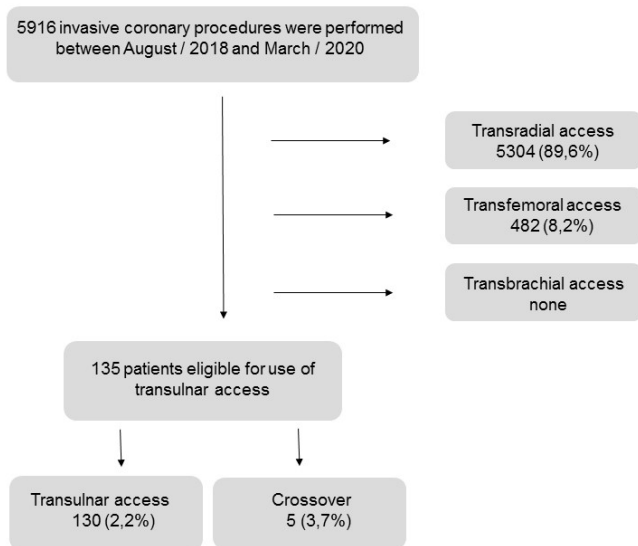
5916 invasive coronary procedures were performed between August / 2018 and March / 2020

Transradial access
5304 (89,6%)

Transfemoral access
482 (8,2%)

Transbrachial access
none

135 patients eligible for use of transulnar access

Transulnar access
130 (2,2%)

Crossover
5 (3,7%)